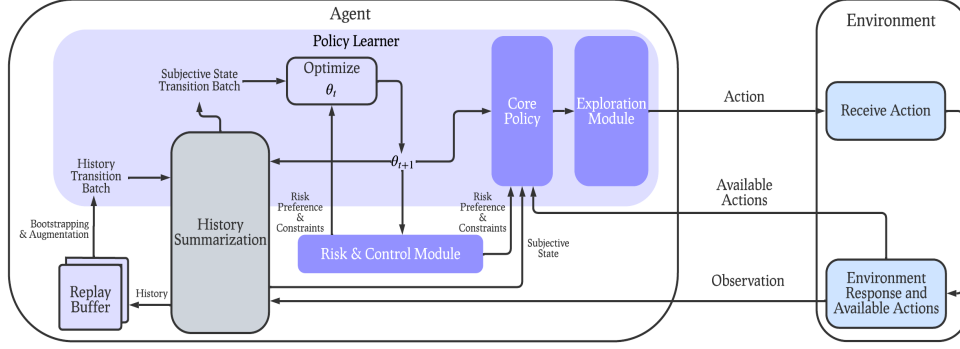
Agent

Policy Learner

Subjective State Transition Batch

Optimize $\theta_t$

Core Policy

Exploration Module

History Transition Batch

$\theta_{t+1}$

Risk Preference & Constraints

Risk Preference & Constraints

History Summarization

Risk & Control Module

Subjective State

Bootstrapping & Augmentation

Replay Buffer

History

Action

Available Actions

Observation

Environment

Receive Action

Environment Response and Available Actions